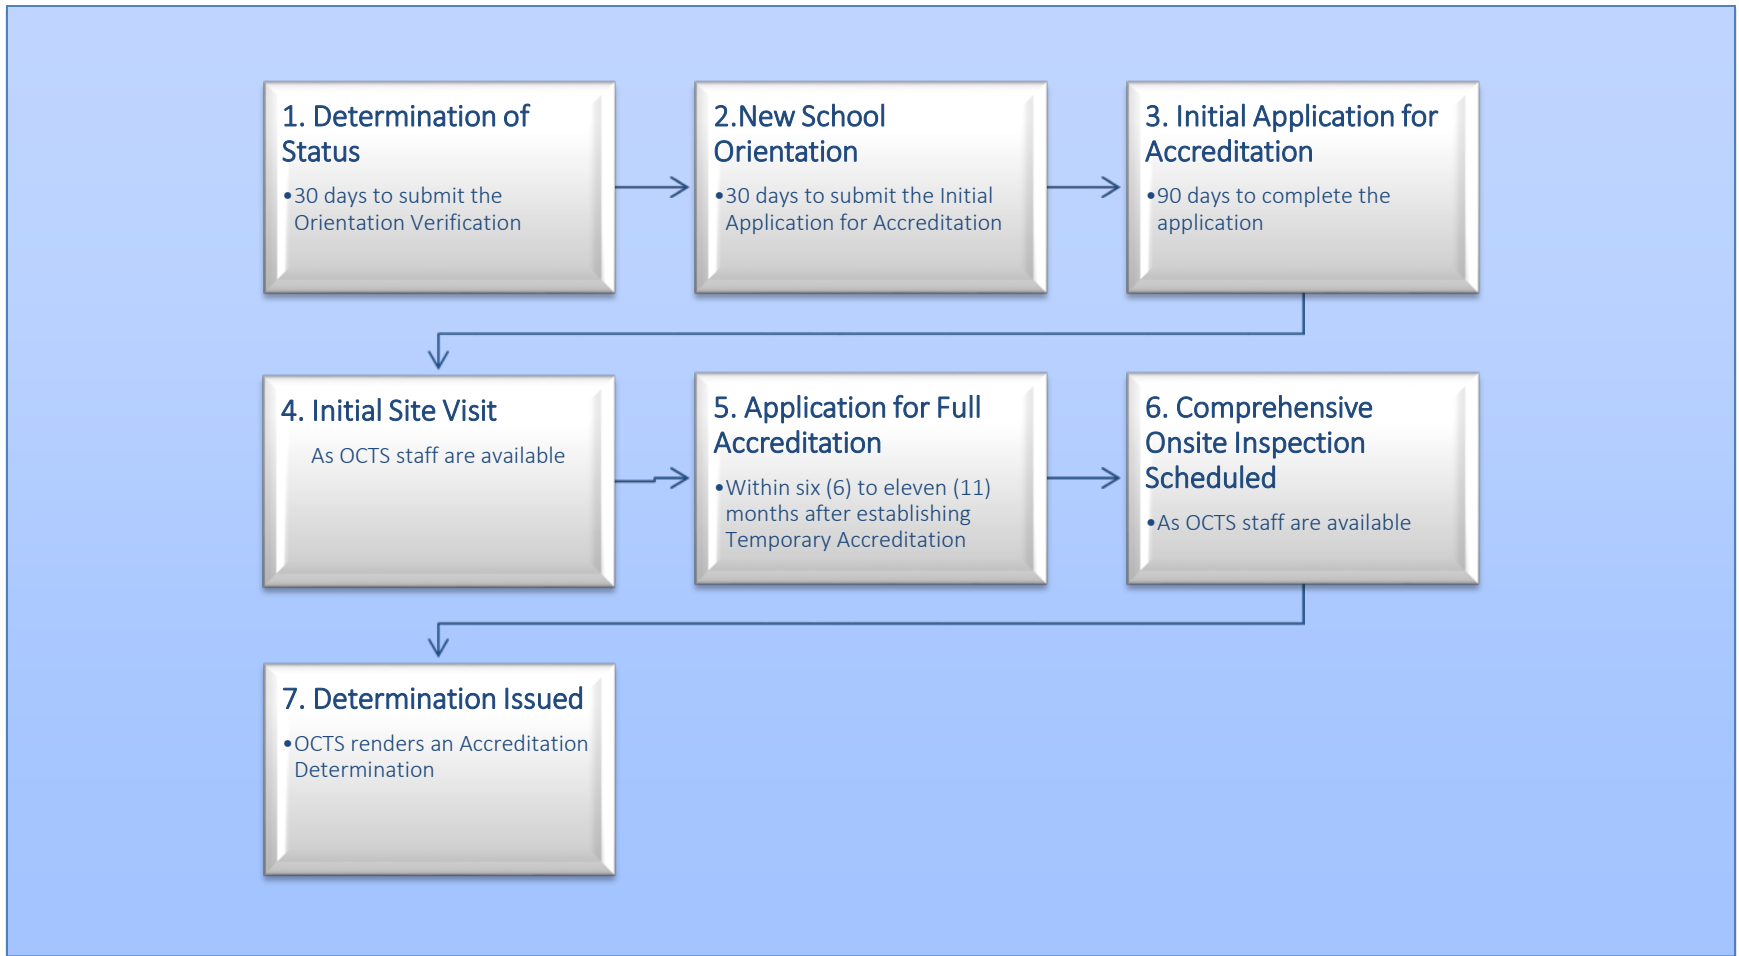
1. Determination of Status

•30 days to submit the Orientation Verification

2.New School Orientation

•30 days to submit the Initial Application for Accreditation

3. Initial Application for Accreditation

•90 days to complete the application

4. Initial Site Visit

As OCTS staff are available

5. Application for Full Accreditation

•Within six (6) to eleven (11) months after establishing Temporary Accreditation

6. Comprehensive Onsite Inspection Scheduled

•As OCTS staff are available

7. Determination Issued

•OCTS renders an Accreditation Determination